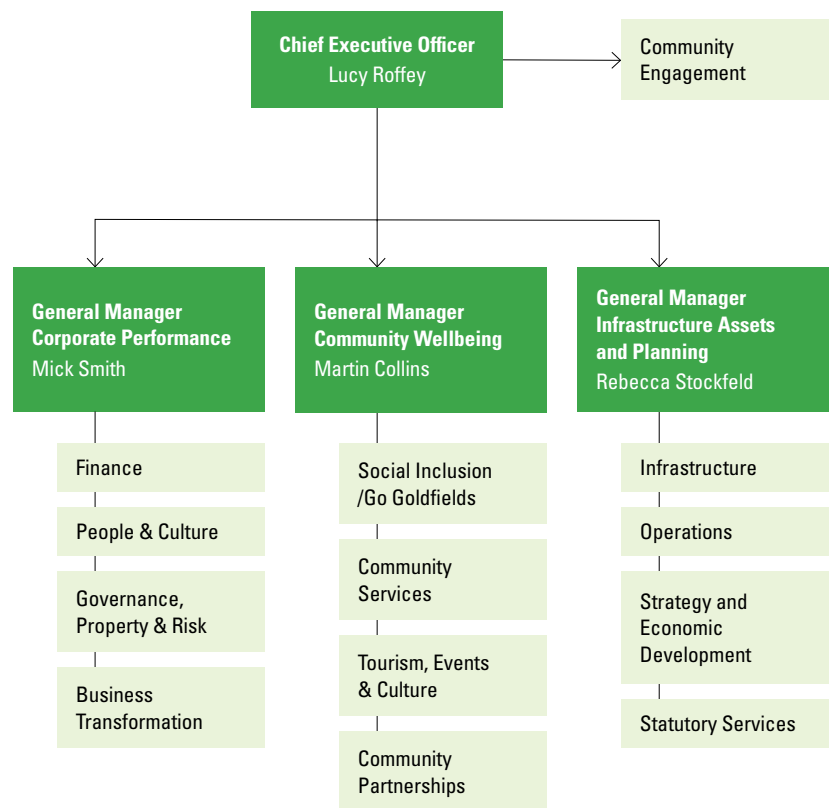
Chief Executive Officer
Lucy Roffey

Community Engagement

General Manager Corporate Performance
Mick Smith

Finance

People & Culture

Governance, Property & Risk

Business Transformation

General Manager Community Wellbeing
Martin Collins

Social Inclusion /Go Goldfields

Community Services

Tourism, Events & Culture

Community Partnerships

General Manager Infrastructure Assets and Planning
Rebecca Stockfeld

Infrastructure

Operations

Strategy and Economic Development

Statutory Services